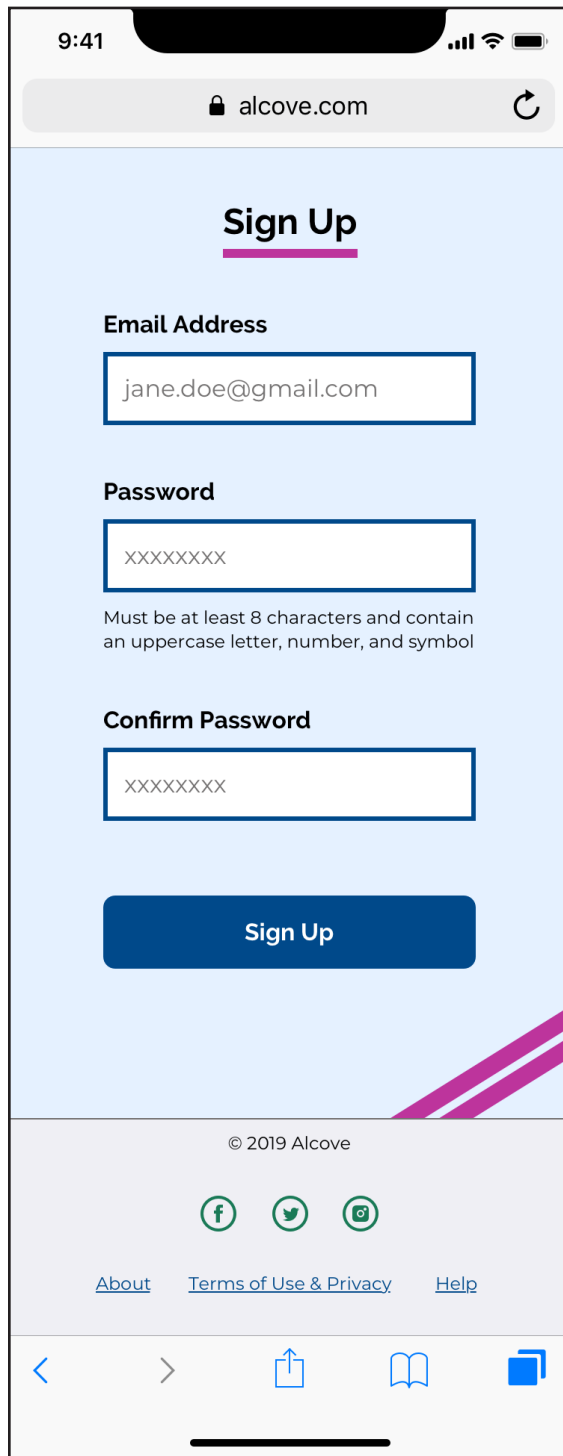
9:41

alcove.com

Sign Up

Email Address

jane.doe@gmail.com

Password

xxxxxxxx

Must be at least 8 characters and contain an uppercase letter, number, and symbol

Confirm Password

xxxxxxxx

Sign Up

© 2019 Alcove

About Terms of Use & Privacy Help